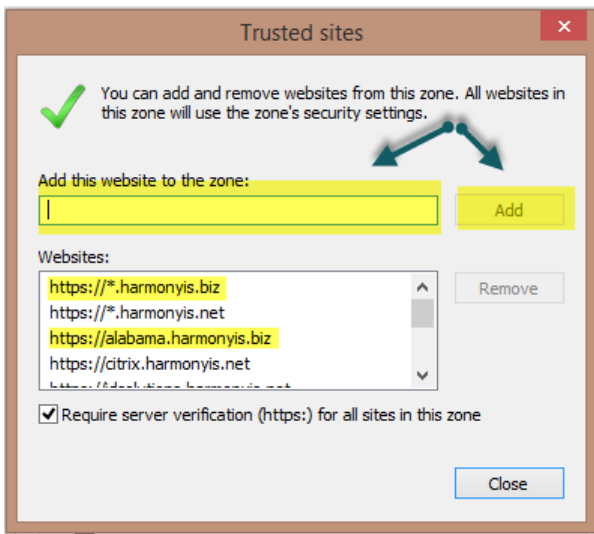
Trusted sites

You can add and remove websites from this zone. All websites in this zone will use the zone's security settings.

Add this website to the zone:

Add

Websites:

https://*.harmonyis.biz
https://*.harmonyis.net
https://alabama.harmonyis.biz
https://citrix.harmonyis.net
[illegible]

Remove

Require server verification (https:) for all sites in this zone

Close